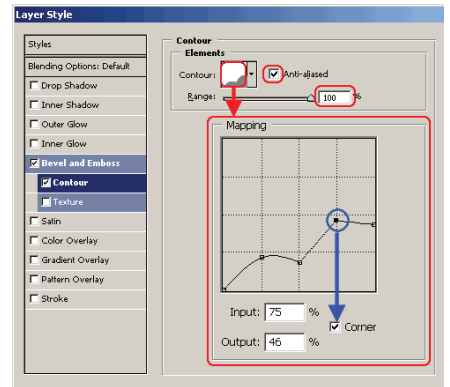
Layer Style

Styles

Blending Options: Default

Drop Shadow

Inner Shadow

Outer Glow

Inner Glow

Bevel and Emboss

Contour

Texture

Satin

Color Overlay

Gradient Overlay

Pattern Overlay

Stroke

Contour

Elements

Contour:

Anti-aliased

Range:

100

%

Mapping

Input:

75

%

Corner

Output:

46

%